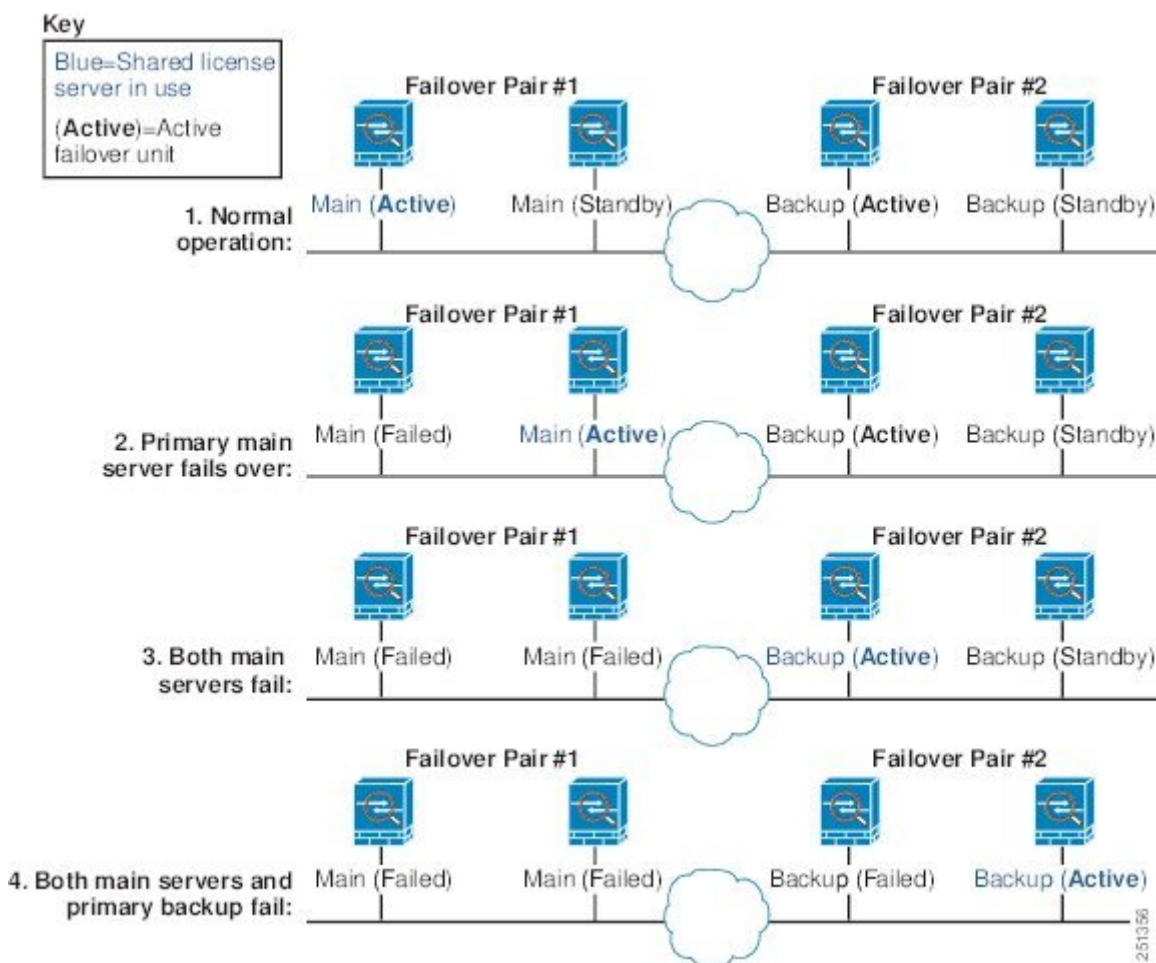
Key

Blue=Shared license server in use

(Active)=Active failover unit

Failover Pair #1

Failover Pair #2

1. Normal operation:

Main (Active)

Main (Standby)

Backup (Active)

Backup (Standby)

Failover Pair #1

Failover Pair #2

2. Primary main server fails over:

Main (Failed)

Main (Active)

Backup (Active)

Backup (Standby)

Failover Pair #1

Failover Pair #2

3. Both main servers fail:

Main (Failed)

Main (Failed)

Backup (Active)

Backup (Standby)

Failover Pair #1

Failover Pair #2

4. Both main servers and primary backup fail:

Main (Failed)

Main (Failed)

Backup (Failed)

Backup (Active)

251356